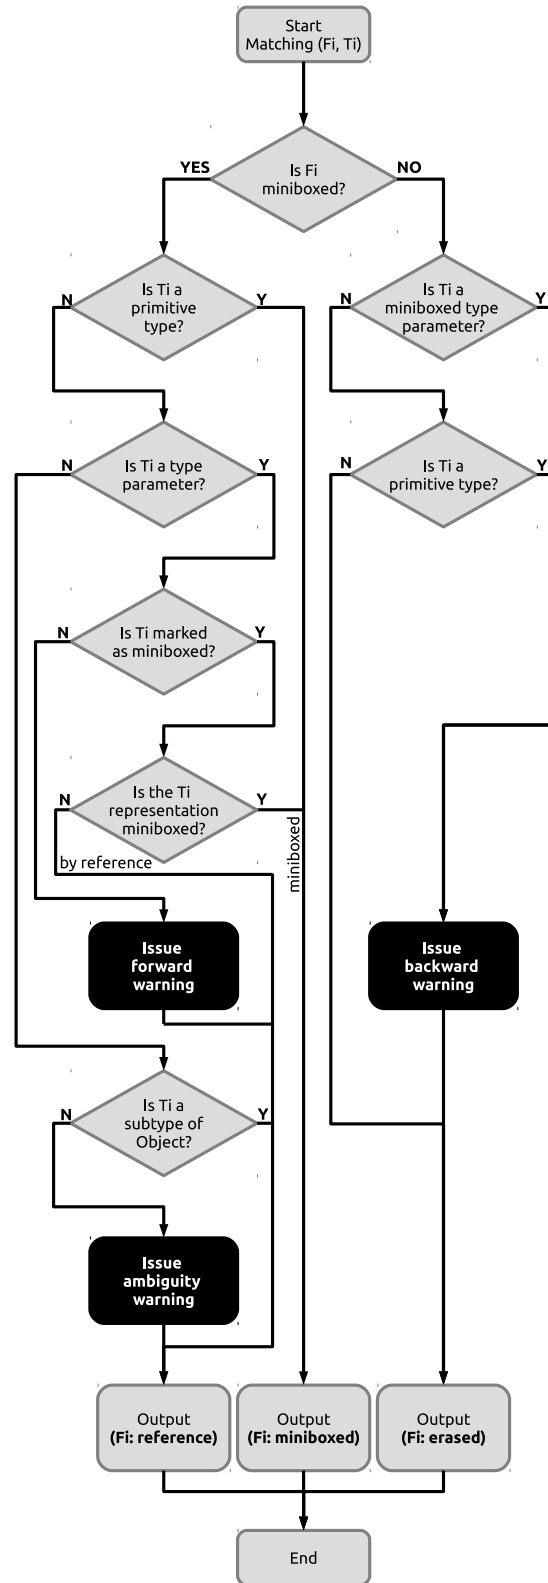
Start
Matching (Fi, Ti)

YES
Is Fi miniboxed?
NO

N
Is Ti a primitive type?
Y

N
Is Ti a miniboxed type parameter?
Y

N
Is Ti a type parameter?
Y

N
Is Ti a primitive type?
Y

N
Is Ti marked as miniboxed?
Y

N
Is the Ti representation miniboxed?
Y

by reference

miniboxed

Issue forward warning

Issue backward warning

N
Is Ti a subtype of Object?
Y

Issue ambiguity warning

Output
(Fi: reference)

Output
(Fi: miniboxed)

Output
(Fi: erased)

End